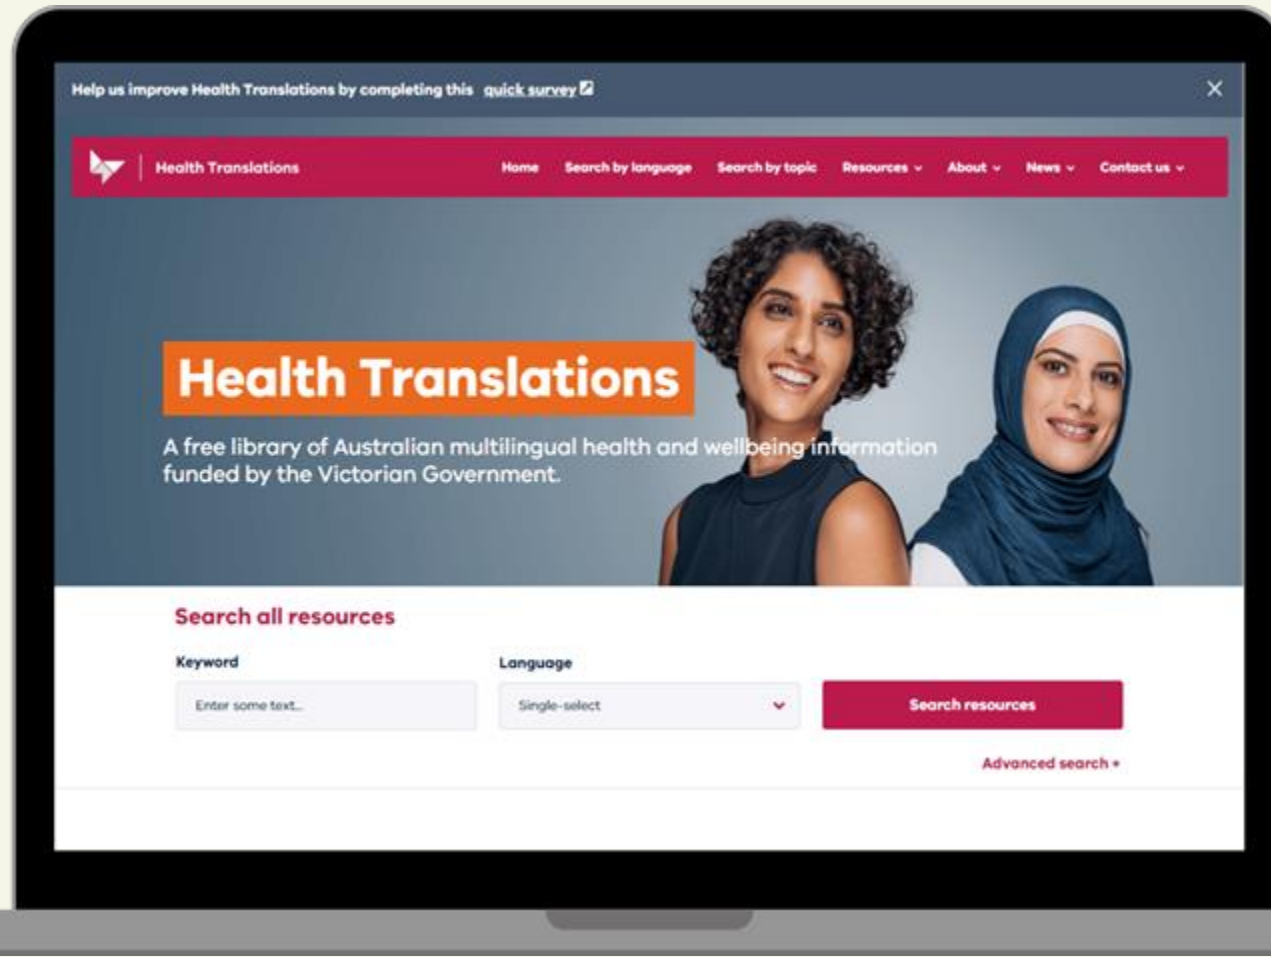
Help us improve Health Translations by completing this quick survey

Health Translations

Home Search by language Search by topic Resources About News Contact us

Health Translations

A free library of Australian multilingual health and wellbeing information funded by the Victorian Government.

Search all resources

Keyword

Enter some text...

Language

Single-select

Search resources

Advanced search +